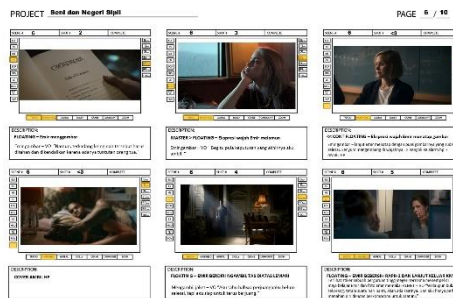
PROJECT Seni dan Negeri Sipil

PAGE 5 / 10

SCENE 6 SHOT 2

DESCRIPTION
FLOATING – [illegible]

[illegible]

SCENE 6 SHOT 3

DESCRIPTION
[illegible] FLOATING – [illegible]

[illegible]

SCENE 6 SHOT 4

DESCRIPTION
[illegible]

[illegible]

SCENE 6 SHOT 4

DESCRIPTION
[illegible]

SCENE 6 SHOT 5

DESCRIPTION
FLOATING – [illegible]

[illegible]

SCENE 6 SHOT 5

DESCRIPTION
FLOATING – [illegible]

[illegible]